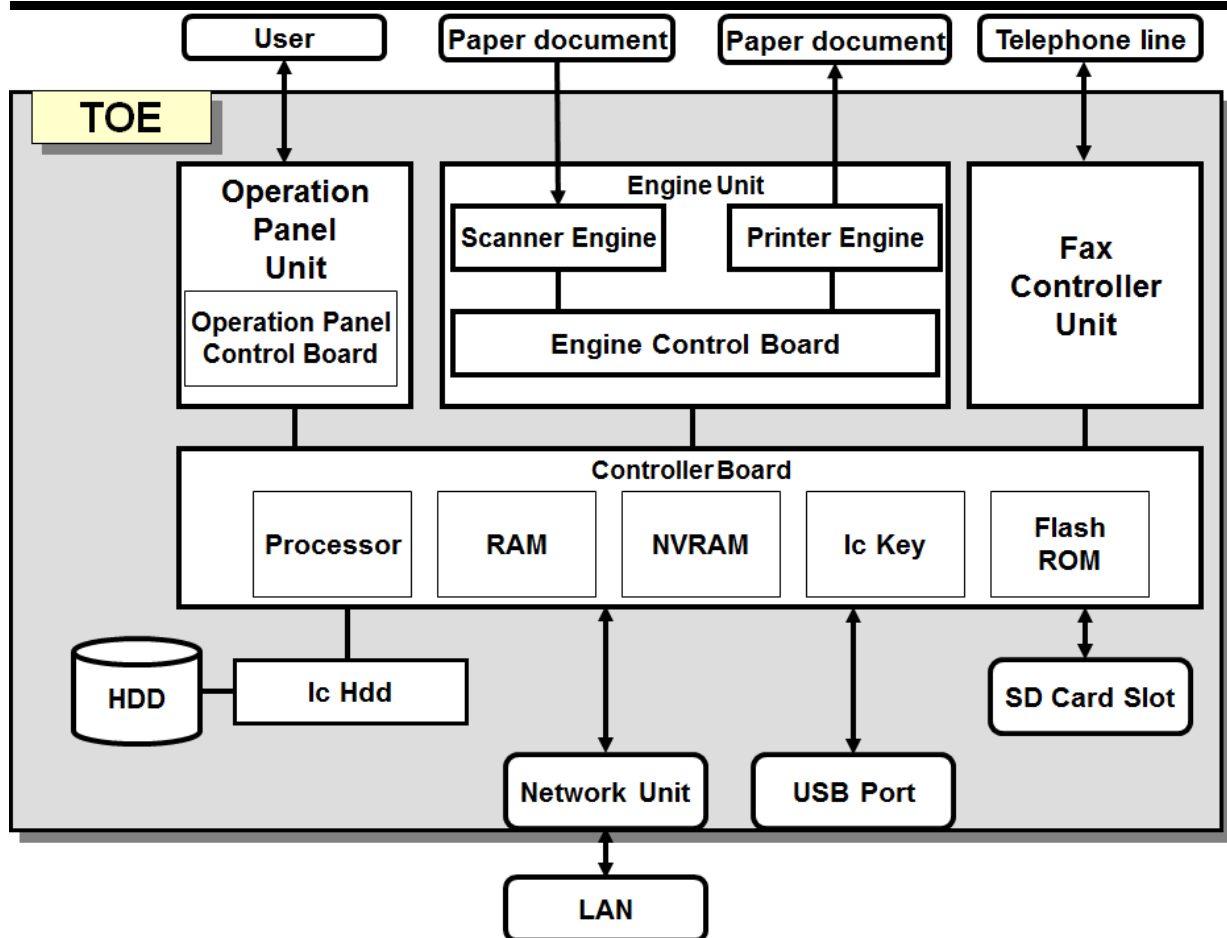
User
Paper document
Paper document
Telephone line
TOE
Operation Panel Unit
Operation Panel Control Board
Engine Unit
Scanner Engine
Printer Engine
Engine Control Board
Fax Controller Unit
Controller Board
Processor
RAM
NVRAM
Ic Key
Flash ROM
HDD
Ic Hdd
SD Card Slot
Network Unit
USB Port
LAN